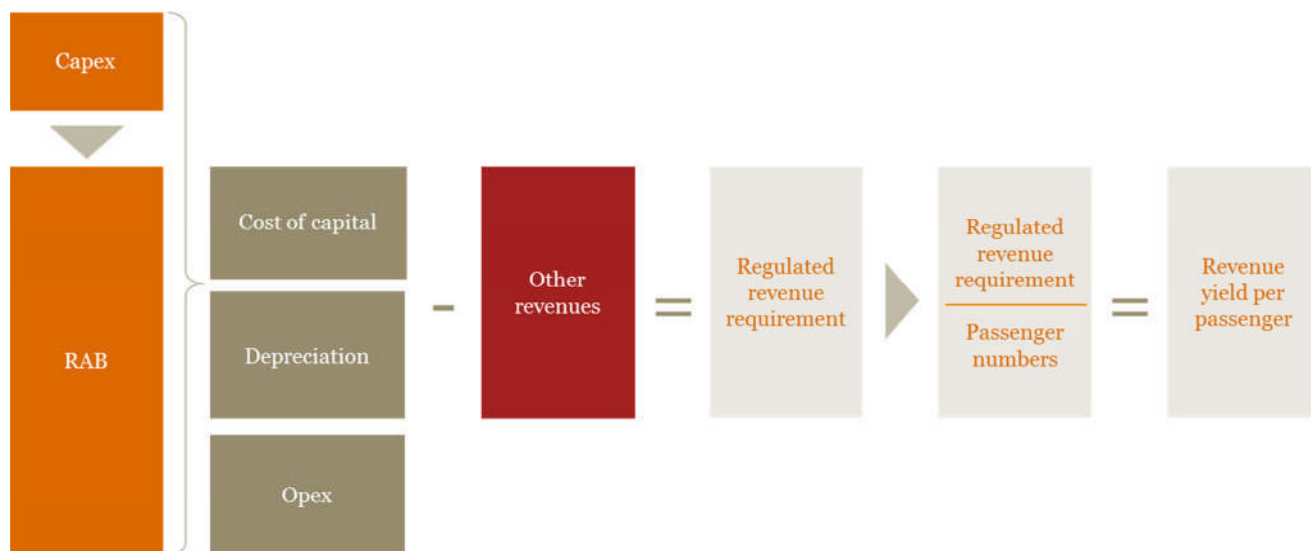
Capex

RAB

Cost of capital

Depreciation

Opex

−

Other revenues

=

Regulated revenue requirement

$\frac{\text{Regulated revenue requirement}}{\text{Passenger numbers}}$

=

Revenue yield per passenger